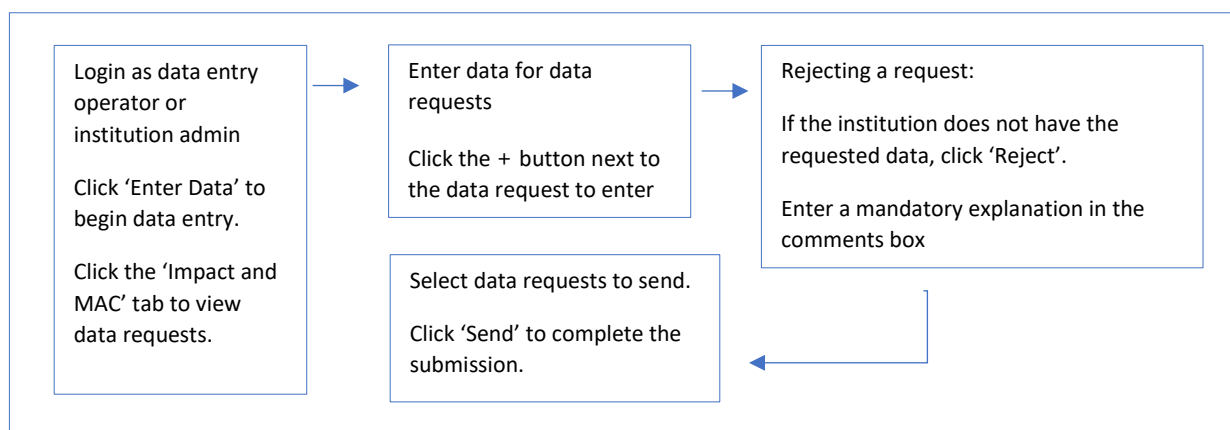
Login as data entry operator or institution admin

Click ‘Enter Data’ to begin data entry.

Click the ‘Impact and MAC’ tab to view data requests.

Enter data for data requests

Click the + button next to the data request to enter

Rejecting a request:

If the institution does not have the requested data, click ‘Reject’.

Enter a mandatory explanation in the comments box

Select data requests to send.

Click ‘Send’ to complete the submission.